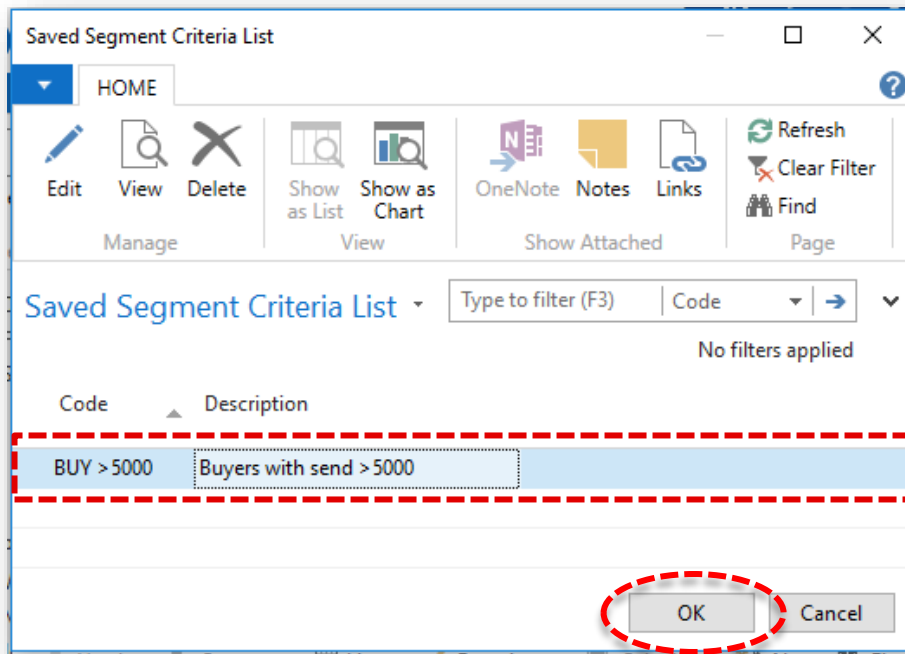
Saved Segment Criteria List

HOME

Edit
View
Delete
Manage

Show as List
Show as Chart
View

OneNote
Notes
Links
Show Attached

Refresh
Clear Filter
Find
Page

Saved Segment Criteria List

Type to filter (F3)
Code

No filters applied

| Code | Description |
|---|---|
| BUY >5000 | Buyers with send >5000 |

OK
Cancel